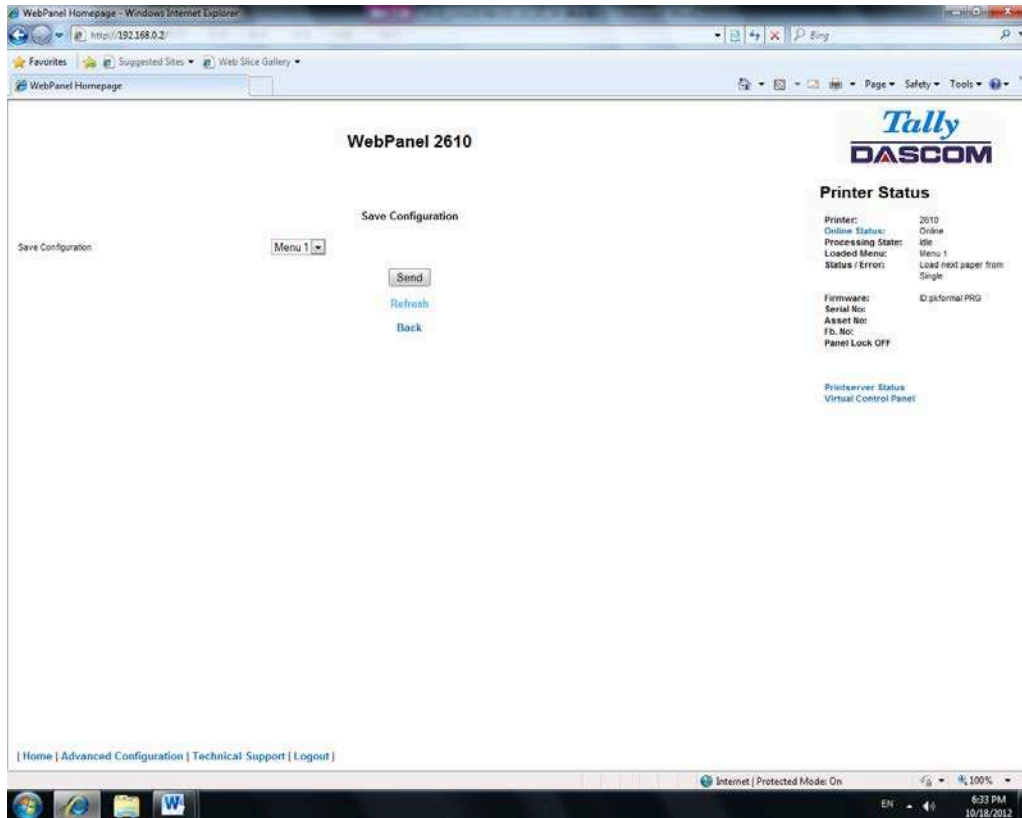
WebPanel Homepage - Windows Internet Explorer

http://192.168.0.2/

Bing

Favorites | Suggested Sites ▾ | Web Slice Gallery ▾

WebPanel Homepage

Page ▾ Safety ▾ Tools ▾

WebPanel 2610

Tally
DASCOM

Printer Status

| | |
|---|---|
| Printer: | 2610 |
| Online Status: | Online |
| Processing State: | idle |
| Loaded Menu: | Menu 1 |
| Status / Error: | Load next paper from Single |

| | |
|---|---|
| Firmware: | D:pkformat.PRG |
| Serial No: | |
| Asset No: | |
| Fb. No: | |
| Panel Lock OFF | |

Printserver Status
Virtual Control Panel

Save Configuration

Save Configuration

Menu 1

Send

Refresh

Back

| Home | Advanced Configuration | Technical Support | Logout |

Internet | Protected Mode: On

100%

EN

6:33 PM
10/18/2012